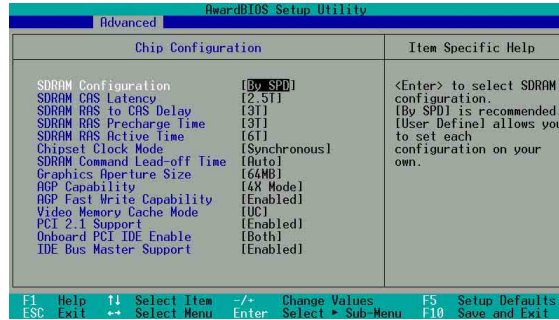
AwardBIOS Setup Utility

Advanced

Chip Configuration

Item Specific Help

| | |
|---|---|
| SDRAM Configuration | [By SPD] |
| SDRAM CAS Latency | [2.5T] |
| SDRAM RAS to CAS Delay | [3T] |
| SDRAM RAS Precharge Time | [3T] |
| SDRAM RAS Active Time | [6T] |
| Chipset Clock Mode | [Synchronous] |
| SDRAM Command Lead-off Time | [Auto] |
| Graphics Aperture Size | [64MB] |
| AGP Capability | [4X Mode] |
| AGP Fast Write Capability | [Enabled] |
| Video Memory Cache Mode | [UC] |
| PCI 2.1 Support | [Enabled] |
| Onboard PCI IDE Enable | [Both] |
| IDE Bus Master Support | [Enabled] |

<Enter> to select SDRAM configuration.
[By SPD] is recommended
[User Define] allows you to set each configuration on your own.

F1 Help ↑↓ Select Item -/+ Change Values F5 Setup Defaults
ESC Exit ↔ Select Menu Enter Select ▸ Sub-Menu F10 Save and Exit